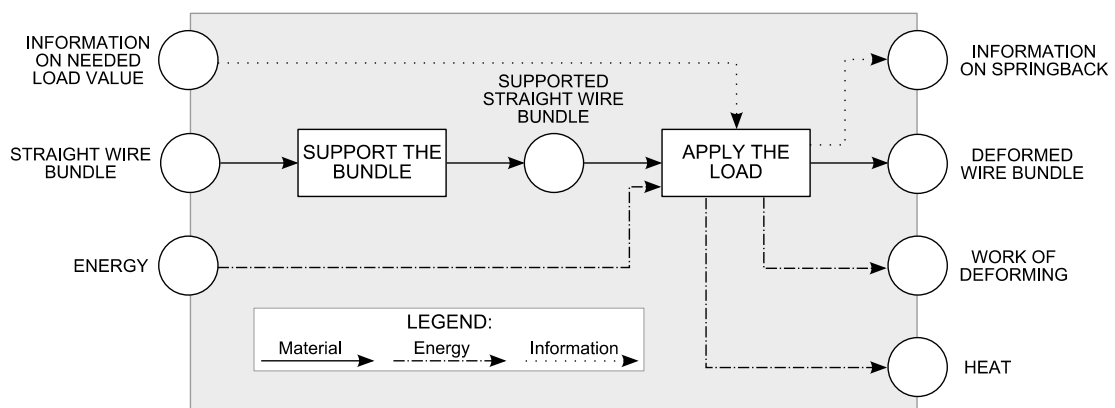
INFORMATION ON NEEDED LOAD VALUE

STRAIGHT WIRE BUNDLE

ENERGY

SUPPORT THE BUNDLE

SUPPORTED STRAIGHT WIRE BUNDLE

APPLY THE LOAD

INFORMATION ON SPRINGBACK

DEFORMED WIRE BUNDLE

WORK OF DEFORMING

HEAT

LEGEND:

Material

Energy

Information